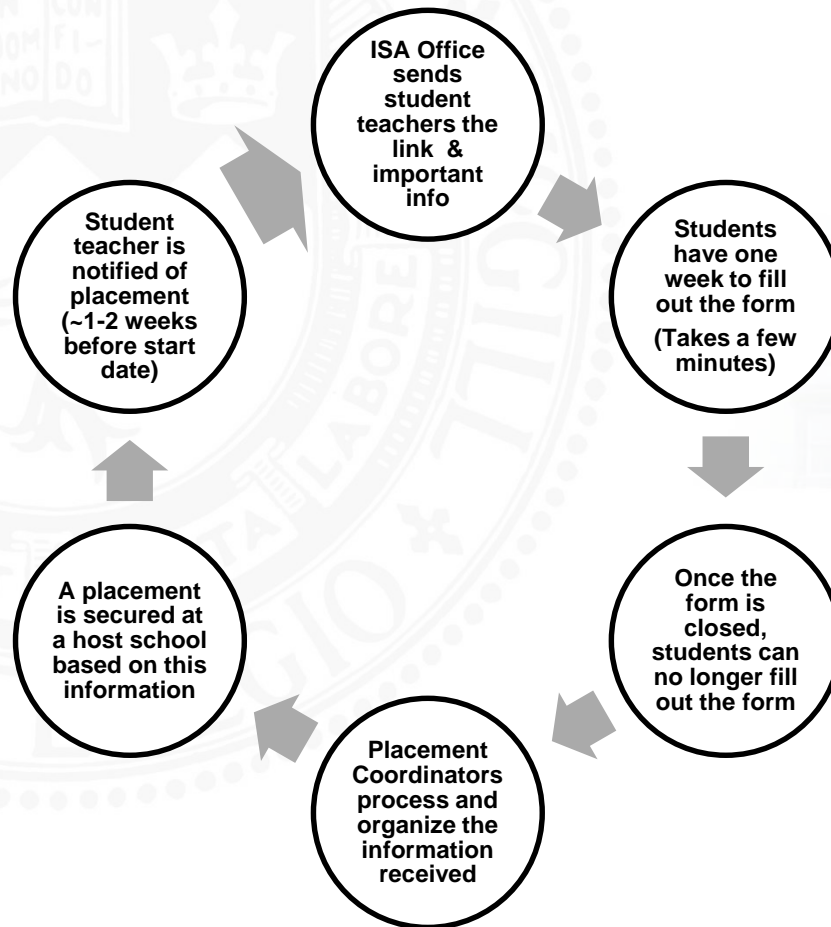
ISA Office sends student teachers the link & important info

Students have one week to fill out the form

(Takes a few minutes)

Once the form is closed, students can no longer fill out the form

Placement Coordinators process and organize the information received

A placement is secured at a host school based on this information

Student teacher is notified of placement (~1-2 weeks before start date)